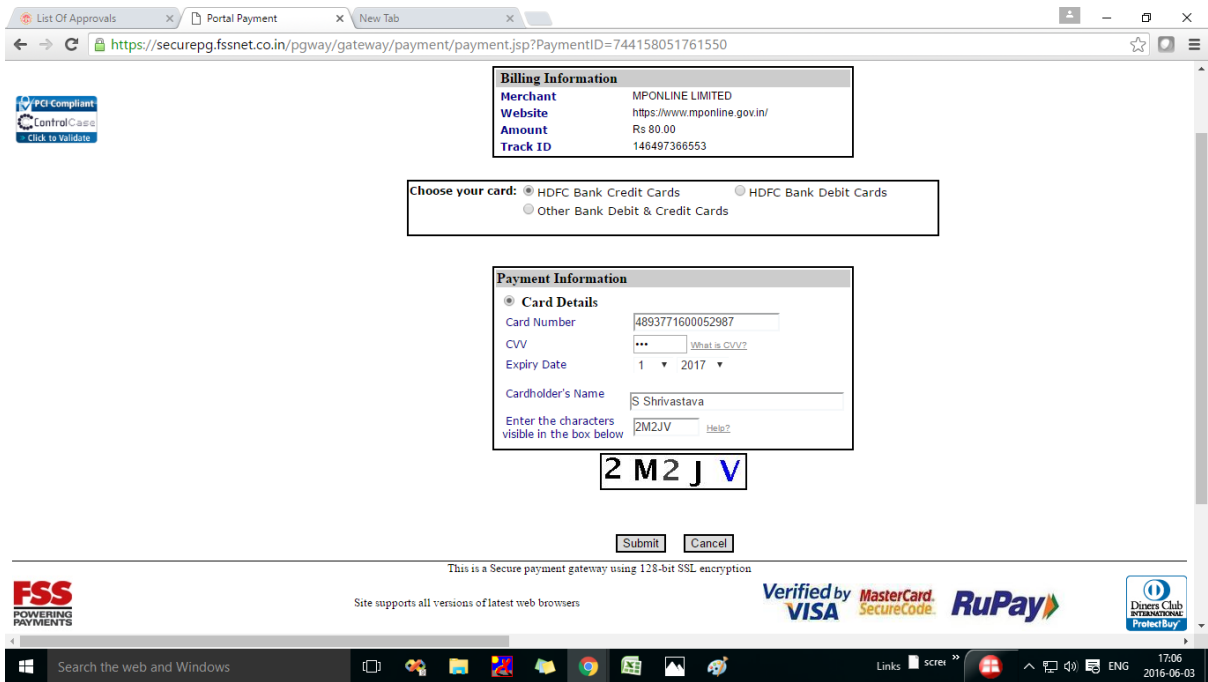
List Of Approvals × Portal Payment × New Tab ×

https://securepg.fssnet.co.in/pgway/gateway/payment/payment.jsp?PaymentID=744158051761550

PCI Compliant
ControlCase
Click to Validate

| Billing Information | |
|---|---|
| Merchant | MPONLINE LIMITED |
| Website | https://www.mponline.gov.in/ |
| Amount | Rs 80.00 |
| Track ID | 146497366553 |

Choose your card: HDFC Bank Credit Cards HDFC Bank Debit Cards Other Bank Debit & Credit Cards

Payment Information
Card Details
Card Number 4893771600052987
CVV ••• What is CVV?
Expiry Date 1 2017
Cardholder's Name S Shrivastava
Enter the characters visible in the box below 2M2JV Help?

2 M 2 J V

Submit Cancel

This is a Secure payment gateway using 128-bit SSL encryption

FSS POWERING PAYMENTS

Site supports all versions of latest web browsers

Verified by VISA MasterCard. SecureCode. RuPay Diners Club INTERNATIONAL ProtectBuy

Search the web and Windows

Links scre

ENG 17:06 2016-06-03